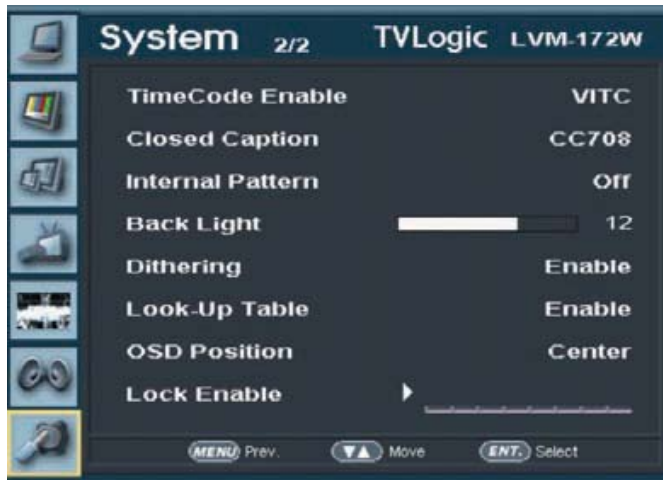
System 2/2 TVLogic LVM-172W

| | |
|---|---|
| TimeCode Enable | VITC |
| Closed Caption | CC708 |
| Internal Pattern | Off |
| Back Light | 12 |
| Dithering | Enable |
| Look-Up Table | Enable |
| OSD Position | Center |
| Lock Enable | |

MENU Prev. ▼▲ Move ENT. Select